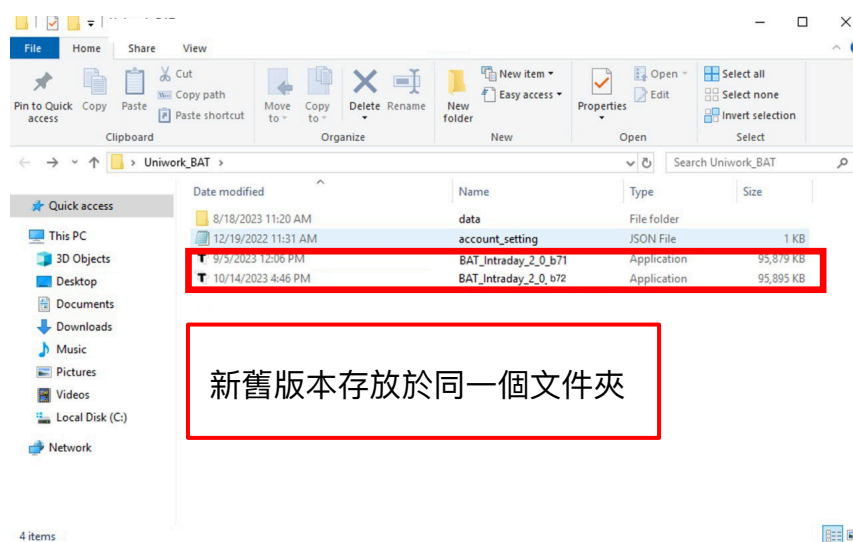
File Home Share View

Pin to Quick access Copy Paste Cut Copy path Paste shortcut
Clipboard

Move to Copy to Delete Rename
Organize

New folder New item Easy access
New

Properties Open Edit
Open

Select all Select none Invert selection
Select

> Uniwork_BAT >

Search Uniwork_BAT

Quick access
This PC
3D Objects
Desktop
Documents
Downloads
Music
Pictures
Videos
Local Disk (C:)
Network

| Date modified | Name | Type | Size |
|---|---|---|---|
| 8/18/2023 11:20 AM | data | File folder | |
| 12/19/2022 11:31 AM | account_setting | JSON File | 1 KB |
| 9/5/2023 12:06 PM | BAT_Intraday_2_0_b71 | Application | 95,879 KB |
| 10/14/2023 4:46 PM | BAT_Intraday_2_0_b72 | Application | 95,895 KB |

新舊版本存放於同一個文件夾

4 items